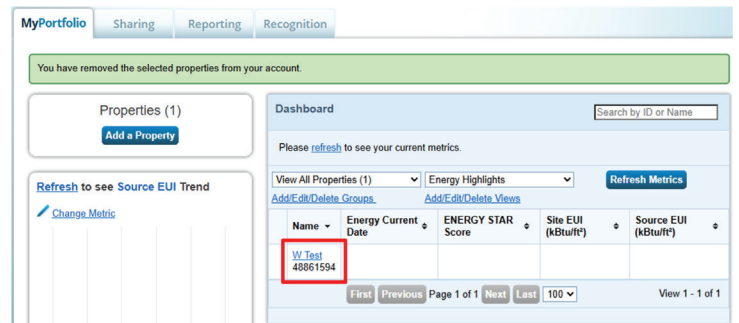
MyPortfolio Sharing Reporting Recognition

You have removed the selected properties from your account.

Properties (1)

Add a Property

Refresh to see Source EUI Trend

Change Metric

Dashboard

Search by ID or Name

Please refresh to see your current metrics.

View All Properties (1)
Energy Highlights
Refresh Metrics

Add/Edit/Delete Groups
Add/Edit/Delete Views

| Name | Energy Current Date | ENERGY STAR Score | Site EUI (kBtu/ft²) | Source EUI (kBtu/ft²) |
|---|---|---|---|---|
| W Test 48861594 | | | | |

First Previous Page 1 of 1 Next Last 100

View 1 - 1 of 1